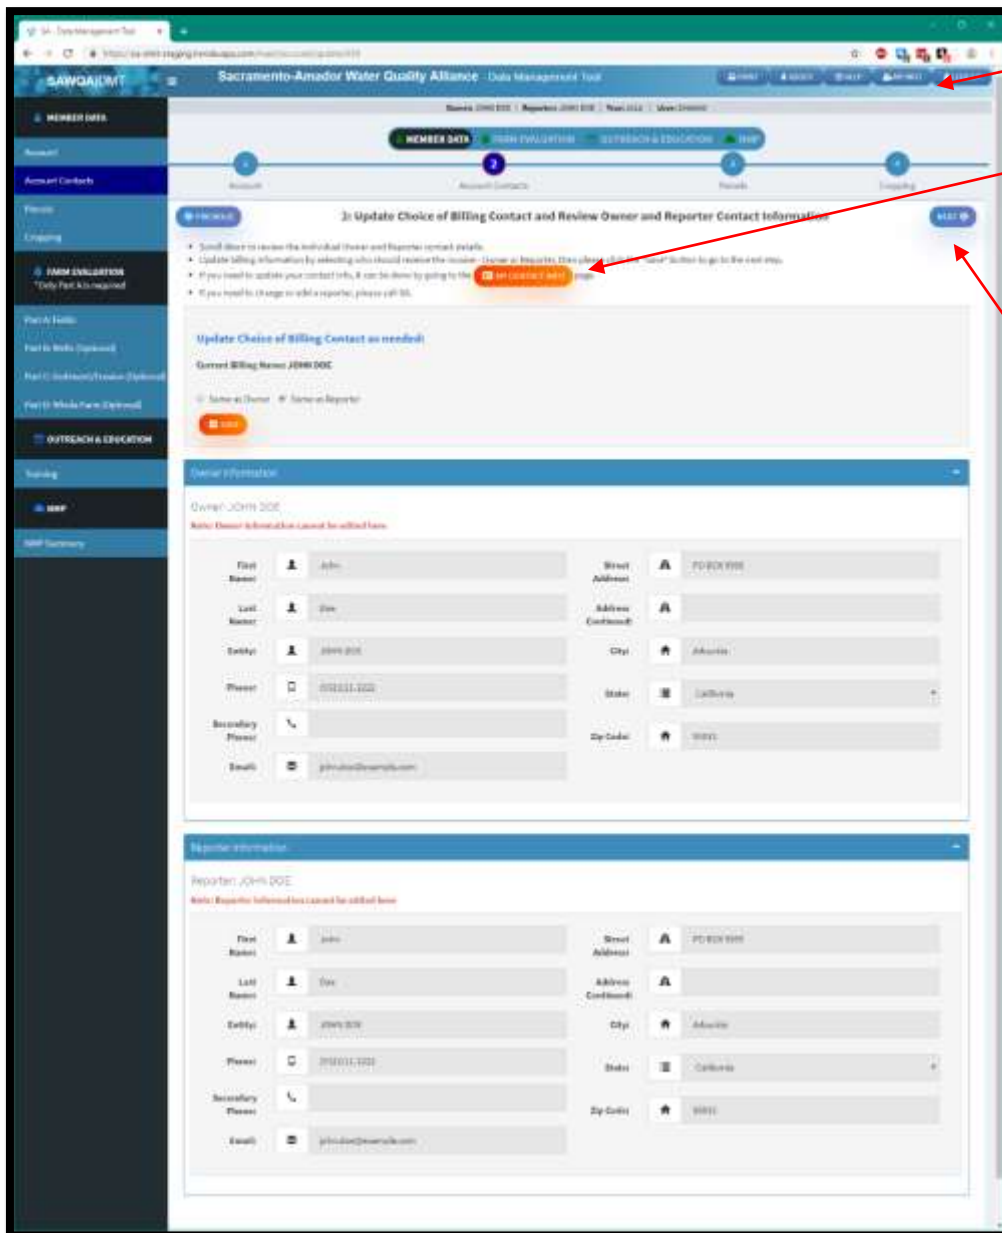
SAWQA|DMT

Sacramento-Amador Water Quality Alliance Data Management Tool

MEMBER DATA

Account

Account Contacts

Parcels

Cropping

FARM EVALUATION
*Only Part A is required

Part A: Fields

Part B: Wells (Optional)

Part C: Sediment/Erosion (Optional)

Part D: Whole Farm (Optional)

OUTREACH & EDUCATION

Training

NMP

NMP Summary

MEMBER DATA | FARM EVALUATION | OUTREACH & EDUCATION | NMP

Account | Account Contacts | Parcels | Cropping

PREVIOUS

2: Update Choice of Billing Contact and Review Owner and Reporter Contact Information

NEXT

• Scroll down to review the individual Owner and Reporter contact details.
• Update billing information by selecting who should receive the invoice - Owner or Reporter, then please click the "save" button to go to the next step.
• If you need to update your contact info, it can be done by going to the MY CONTACT INFO page.
• If you need to change or add a reporter, please call SS.

Update Choice of Billing Contact as needed:

Current Billing Name: JOHN DOE

Same as Owner   Same as Reporter

SAVE

Owner Information

Owner: JOHN DOE

Note: Owner Information cannot be edited here.

| First Name: | John | Street Address: | PO BOX 9999 |
|---|---|---|---|
| Last Name: | Doe | Address Continued: | |
| Entity: | JOHN DOE | City: | Arbuckle |
| Phone: | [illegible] | State: | California |
| Secondary Phone: | | Zip Code: | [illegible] |
| Email: | johndoe@example.com | | |

Reporter Information

Reporter: JOHN DOE

Note: Reporter Information cannot be edited here.

| First Name: | John | Street Address: | PO BOX 9999 |
|---|---|---|---|
| Last Name: | Doe | Address Continued: | |
| Entity: | JOHN DOE | City: | Arbuckle |
| Phone: | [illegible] | State: | California |
| Secondary Phone: | | Zip Code: | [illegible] |
| Email: | johndoe@example.com | | |